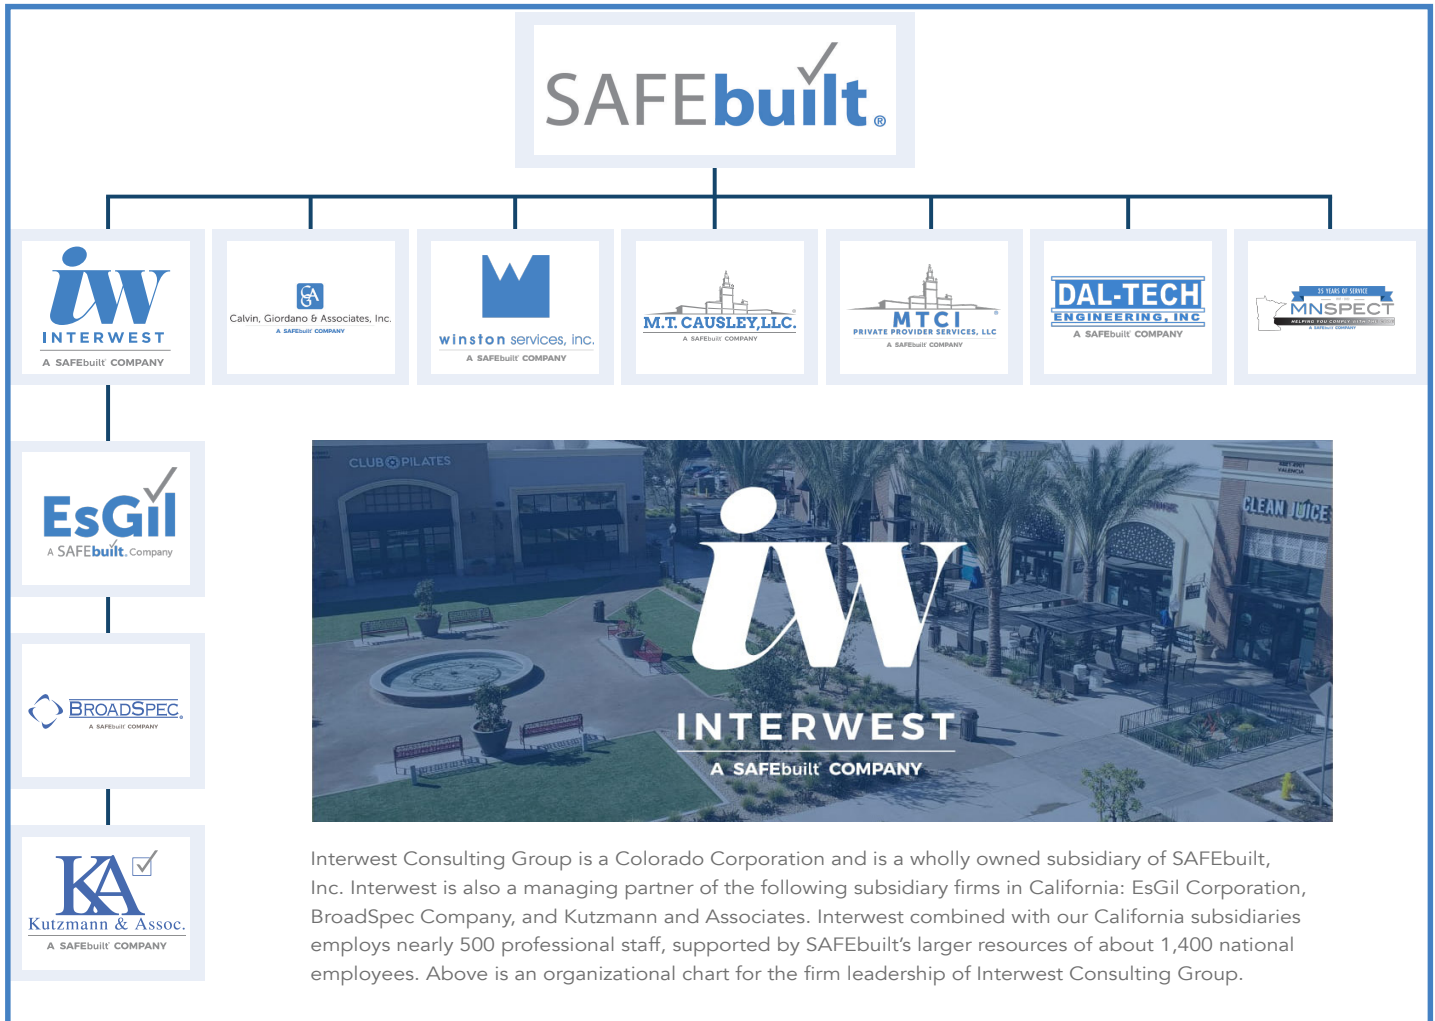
SAFEbuilt®

iw
INTERWEST
A SAFEbuilt COMPANY

CGA
Calvin, Giordano & Associates, Inc.
A SAFEbuilt COMPANY

winston services, inc.
A SAFEbuilt COMPANY

M.T. CAUSLEY, LLC.
A SAFEbuilt COMPANY

MTCI
PRIVATE PROVIDER SERVICES, LLC
A SAFEbuilt COMPANY

DAL-TECH
ENGINEERING, INC
A SAFEbuilt COMPANY

35 YEARS OF SERVICE
MNSPECT
HELPING YOU COMPLY WITH THE CODE
A SAFEbuilt COMPANY

EsGil
A SAFEbuilt Company

BROADSPEC
A SAFEbuilt COMPANY

KA
Kutzmann & Assoc.
A SAFEbuilt COMPANY

CLUB PILATES
CLEAN JUICE
iw
INTERWEST
A SAFEbuilt COMPANY

Interwest Consulting Group is a Colorado Corporation and is a wholly owned subsidiary of SAFEbuilt, Inc. Interwest is also a managing partner of the following subsidiary firms in California: EsGil Corporation, BroadSpec Company, and Kutzmann and Associates. Interwest combined with our California subsidiaries employs nearly 500 professional staff, supported by SAFEbuilt's larger resources of about 1,400 national employees. Above is an organizational chart for the firm leadership of Interwest Consulting Group.